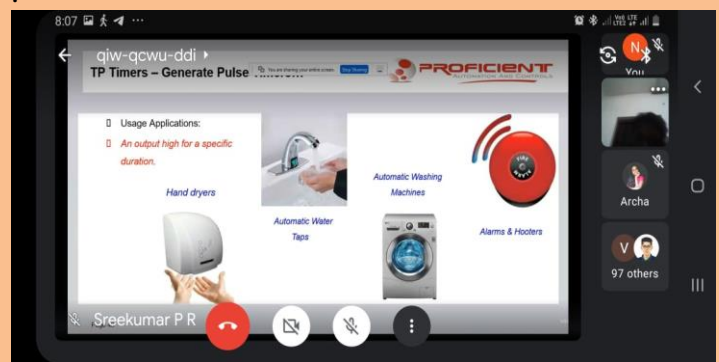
8:07 ···

qiw-qcwu-ddi

TP Timers – Generate Pulse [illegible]

You are sharing your entire screen. Stop Sharing

PROFICIENT
AUTOMATION AND CONTROLS

Usage Applications:

An output high for a specific duration.

Hand dryers

Automatic Water Taps

Automatic Washing Machines

Alarms & Hooters

FIRE ALARM

Sreekumar P R

N
You

Archa

V
97 others